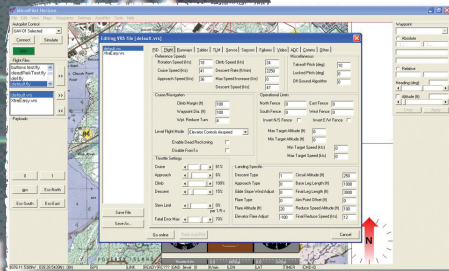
MicroPilot Horizon

Autopilot Control
UAV Of Selected
Connect
Simulate

Flight Files
Softone test.fly
deadeftest.fly
test.fly
default.fly
XMLeasy.vrs

Payloads

Go
Esc Start
Esc North

Save File
Save As...

Editing VRS file [default.vrs]

Edit Files
default.vrs
XMLeasy.vrs

PID | Flight | Dampers | Tables | TLM | Servos | Sensors | Failures | Video | ADC | Gains | Misc

Reference Speeds
Rotation Speed (kts) | 30 | Climb Speed (kts) | 55
Cruise Speed (kts) | 41 | Descent Rate (ft/min) | 2250
Max Speed (kts) | 60 | Flare Speed Increase (kts) |
| | Descent Speed (kts) | 47

Miscellaneous
Takeoff Pitch (deg) | 10
Locked Pitch (deg) | 0
Diff Ground Algorithm | 0

Cruise/Navigation
Climb Margin (ft) | 100
Waypoint Dist (ft) | 500
Vert. Reduce Turn | 0
Level Flight Mode | Elevator Controls Airspeed
Enable Dead Reckoning
Enable FromTo

Operational Limits
North Fence | 0 | East Fence | 0
South Fence | 0 | West Fence | 0
Invert A/S Fence | Invert Z/W Fence
Max Target Altitude (ft) | 0
Min Target Altitude (ft) | 0
Max Target Speed (kts) | 0
Min Target Speed (kts) | 0

Throttle Settings
Cruise | 81%
Approach | 0%
Climb | 100%
Descent | 15%
Slow Limit | 0% per 1/5 s
Total Error Max | 75%

Landing Specific
Descent Type | 1 | Circuit Altitude (ft) | 250
Approach Type | 0 | Base Leg Length (ft) | 1500
Slide Slope Wind Adjust | 0 | Final Leg Length (ft) | 2500
Flare Type | 0 | Join Point Offset (ft) | 75
Flare Altitude (ft) | 20 | Reduce Speed Altitude (ft) | 100
Descent Flare Adjust | 100 | Final Reduce Speed (kts) | 12

Go online | Show readonly | Cancel

Waypoint
Altitude
Relative
Heading (deg)
Altitude (ft)

N

GPS | LINK | READY/RC/ZD | EDIT | SAT | TIMER | 0:00